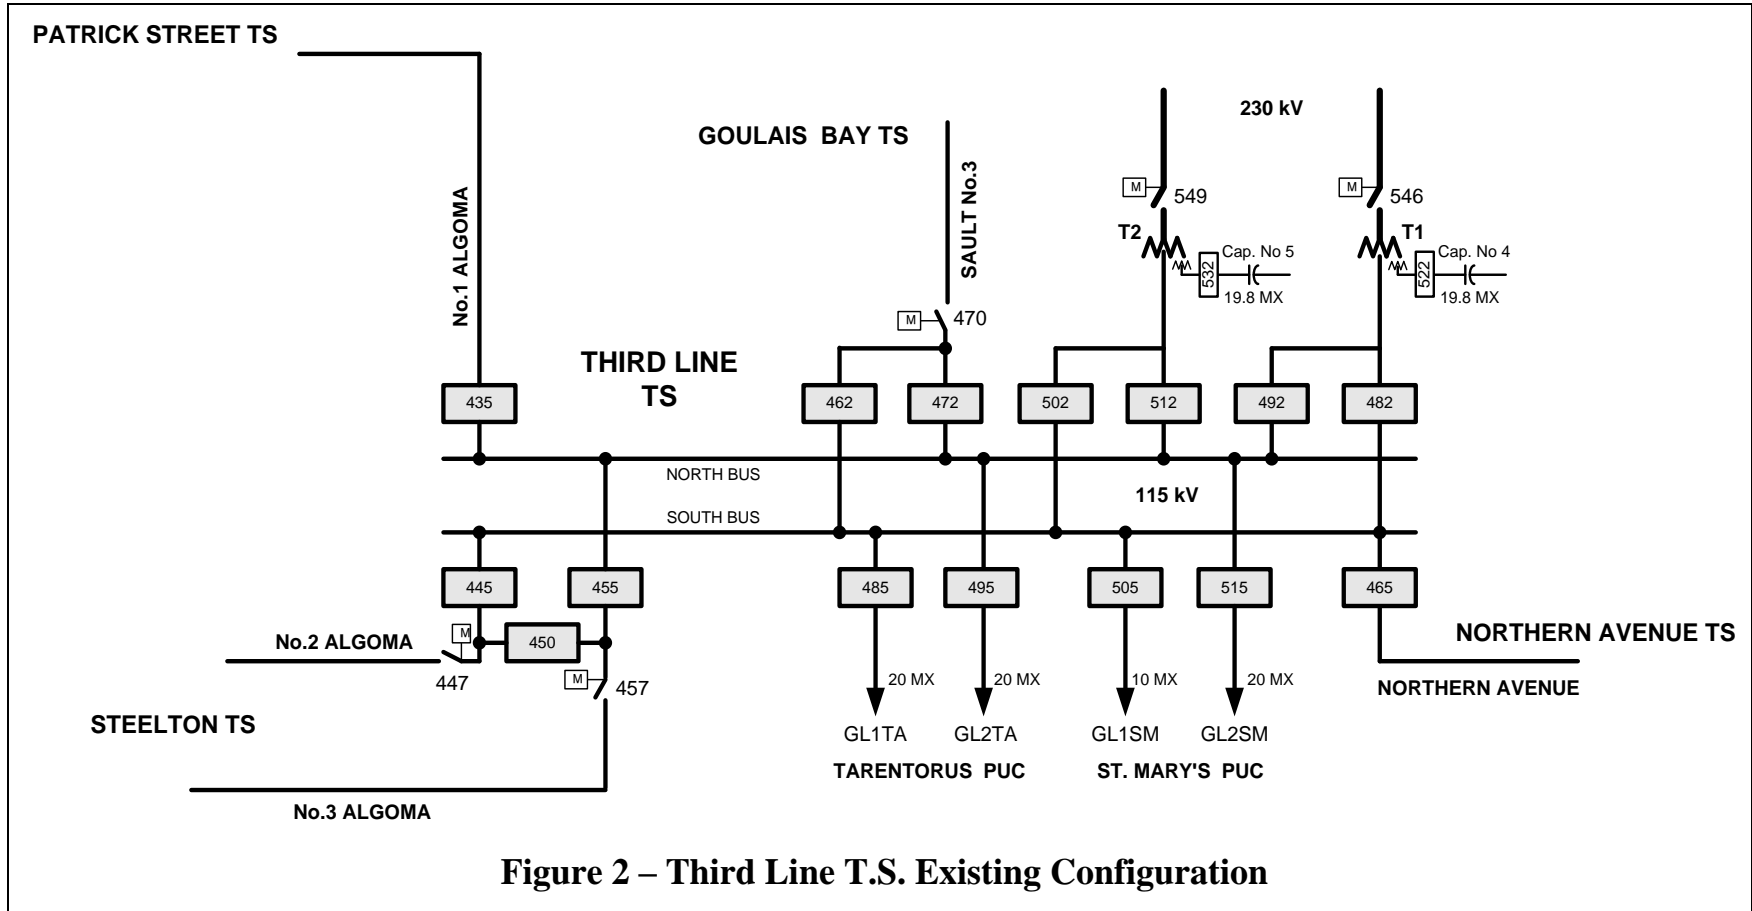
PATRICK STREET TS

230 kV

GOULAIS BAY TS

M 549

M 546

No.1 ALGOMA

SAULT No.3

T2

Cap. No 5

532

19.8 MX

T1

Cap. No 4

522

19.8 MX

M 470

THIRD LINE TS

435

462

472

502

512

492

482

NORTH BUS

115 kV

SOUTH BUS

445

455

485

495

505

515

465

No.2 ALGOMA

M

450

NORTHERN AVENUE TS

447

M 457

20 MX

20 MX

10 MX

20 MX

NORTHERN AVENUE

STEELTON TS

GL1TA

GL2TA

GL1SM

GL2SM

TARENTORUS PUC

ST. MARY'S PUC

No.3 ALGOMA

Figure 2 – Third Line T.S. Existing Configuration